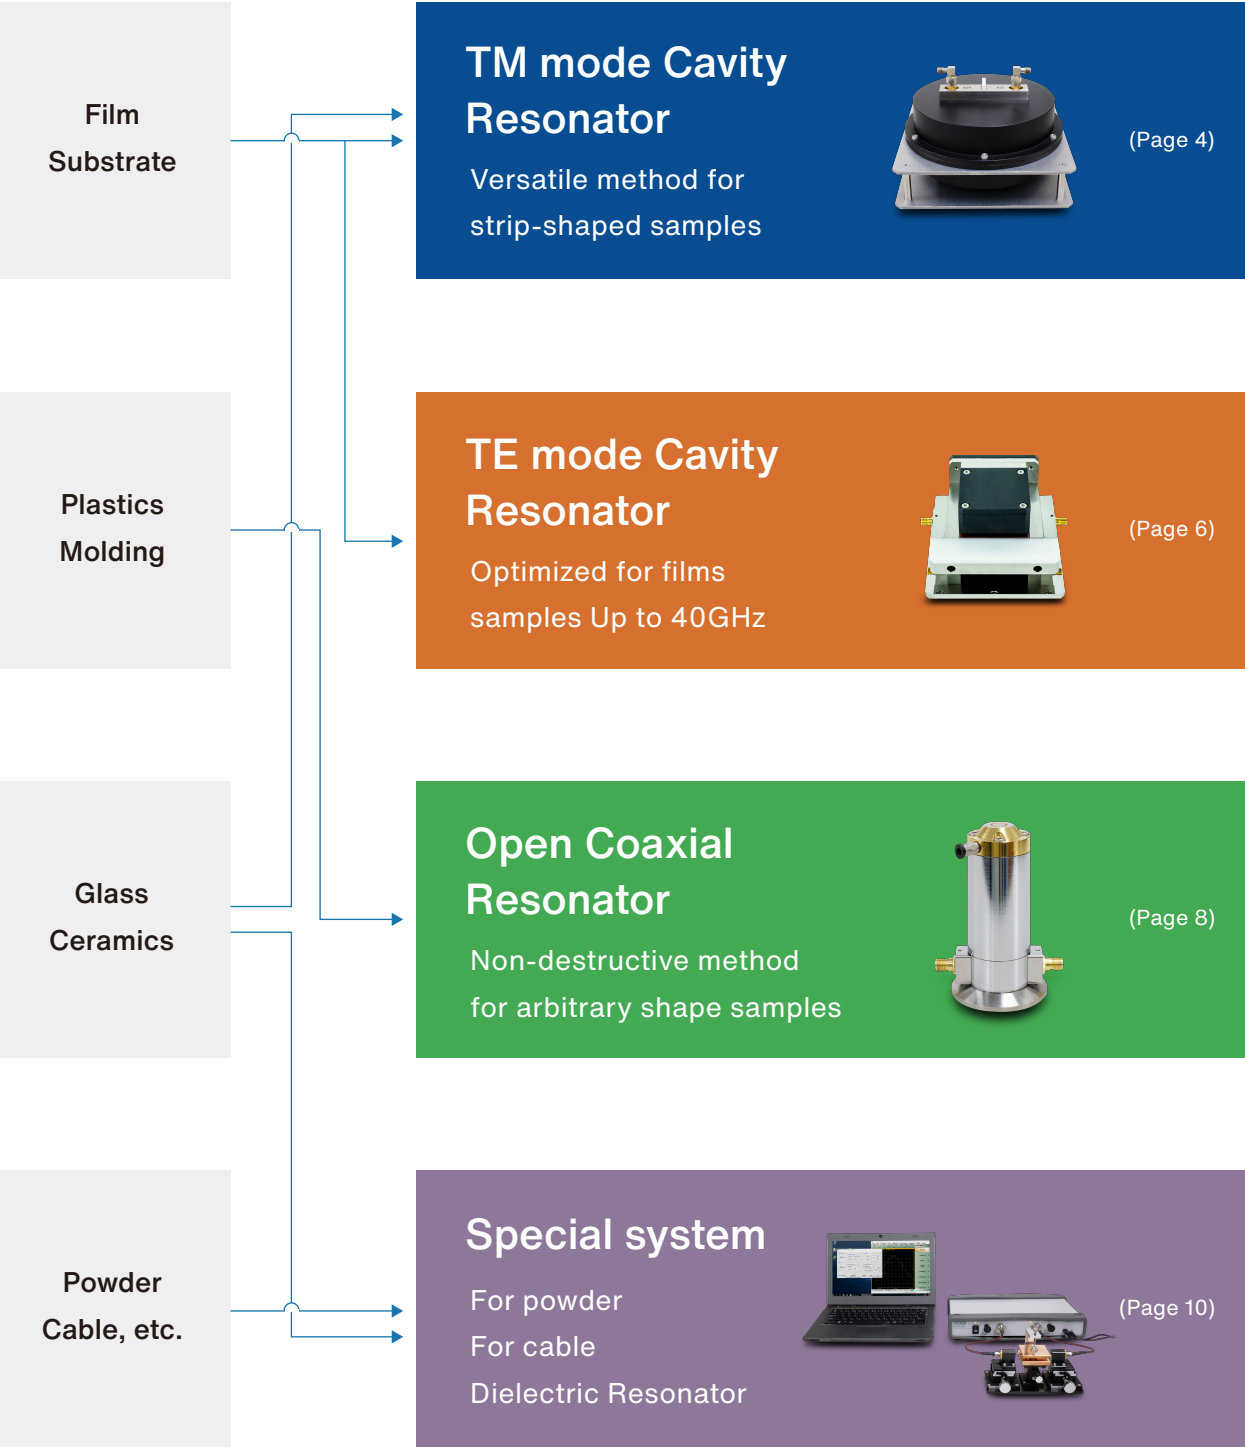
Film
Substrate

Plastics
Molding

Glass
Ceramics

Powder
Cable, etc.

TM mode Cavity Resonator

Versatile method for strip-shaped samples

(Page 4)

TE mode Cavity Resonator

Optimized for films samples Up to 40GHz

(Page 6)

Open Coaxial Resonator

Non-destructive method for arbitrary shape samples

(Page 8)

Special system

For powder

For cable

Dielectric Resonator

(Page 10)